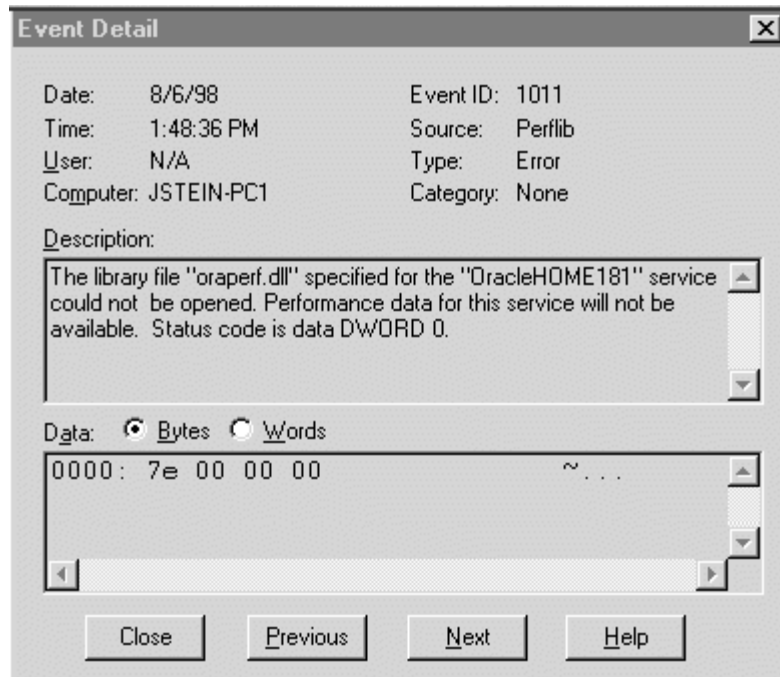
Event Detail

Date: 8/6/98
Time: 1:48:36 PM
User: N/A
Computer: JSTEIN-PC1

Event ID: 1011
Source: Perflib
Type: Error
Category: None

Description:

The library file "oraperf.dll" specified for the "OracleHOME181" service could not be opened. Performance data for this service will not be available. Status code is data DWORD 0.

Data: Bytes Words

0000: 7e 00 00 00 ~...

Close Previous Next Help